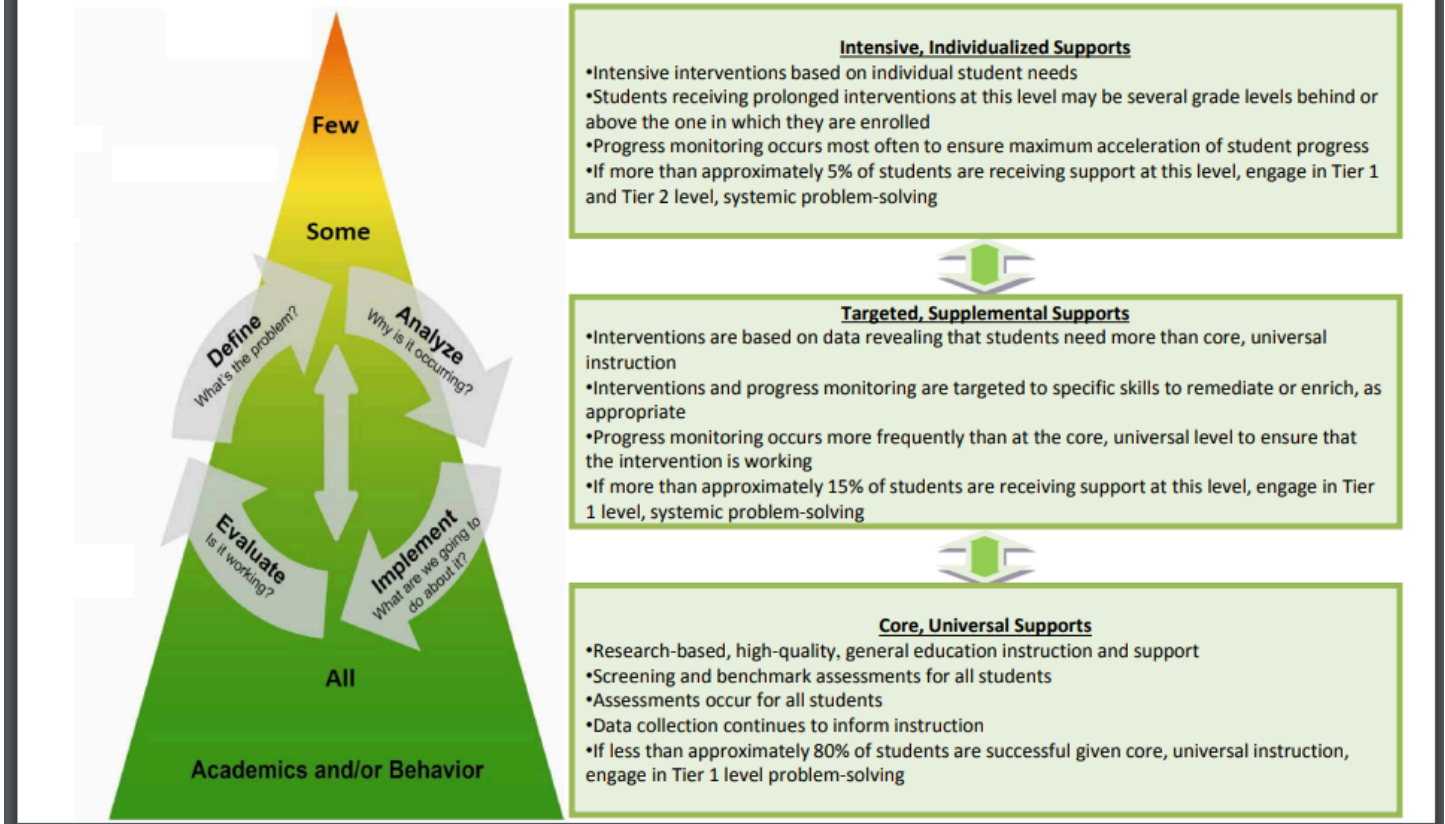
Few

Some

Define
What's the problem?

Analyze
Why is it occurring?

Evaluate
Is it working?

Implement
What are we going to do about it?

All

Academics and/or Behavior

Intensive, Individualized Supports
•Intensive interventions based on individual student needs
•Students receiving prolonged interventions at this level may be several grade levels behind or above the one in which they are enrolled
•Progress monitoring occurs most often to ensure maximum acceleration of student progress
•If more than approximately 5% of students are receiving support at this level, engage in Tier 1 and Tier 2 level, systemic problem-solving

Targeted, Supplemental Supports
•Interventions are based on data revealing that students need more than core, universal instruction
•Interventions and progress monitoring are targeted to specific skills to remediate or enrich, as appropriate
•Progress monitoring occurs more frequently than at the core, universal level to ensure that the intervention is working
•If more than approximately 15% of students are receiving support at this level, engage in Tier 1 level, systemic problem-solving

Core, Universal Supports
•Research-based, high-quality, general education instruction and support
•Screening and benchmark assessments for all students
•Assessments occur for all students
•Data collection continues to inform instruction
•If less than approximately 80% of students are successful given core, universal instruction, engage in Tier 1 level problem-solving